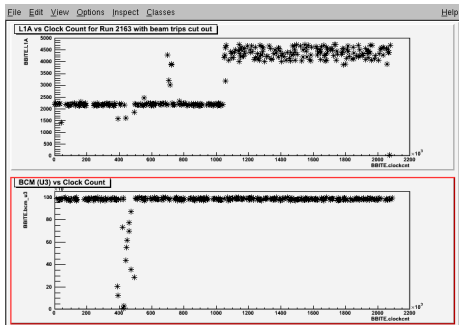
File Edit View Options Inspect Classes Help

L1A vs Clock Count for Run 2163 with beam trips cut out

BBITE.L1A

5000
4500
4000
3500
3000
2500
2000
1500
1000
500
0

200 400 600 800 1000 1200 1400 1600 1800 2000 2200

$\times10^3$

BBITE.clockcnt

BCM (U3) vs Clock Count

$\times10^3$

BBITE.bcm_u3

100
80
60
40
20
0

200 400 600 800 1000 1200 1400 1600 1800 2000 2200

$\times10^3$

BBITE.clockcnt